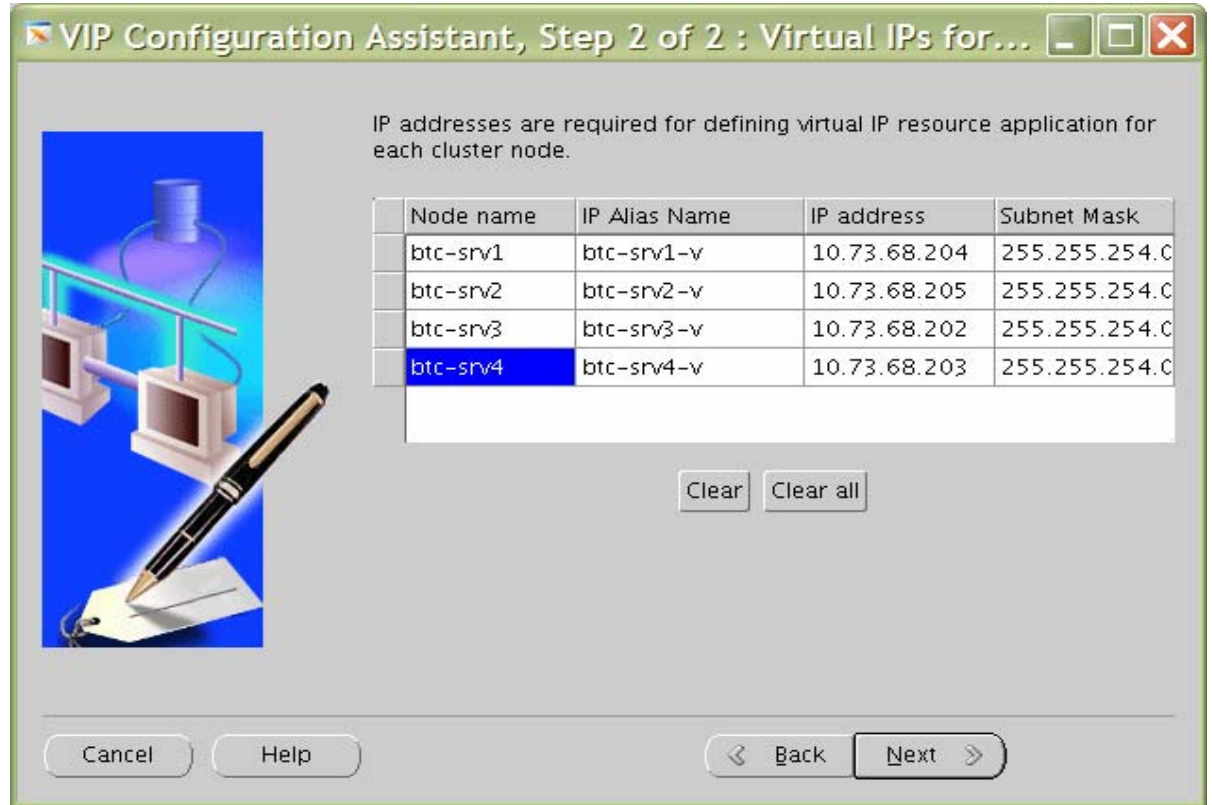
VIP Configuration Assistant, Step 2 of 2 : Virtual IPs for...

IP addresses are required for defining virtual IP resource application for each cluster node.

| Node name | IP Alias Name | IP address | Subnet Mask |
|---|---|---|---|
| btc-srv1 | btc-srv1-v | 10.73.68.204 | 255.255.254.C |
| btc-srv2 | btc-srv2-v | 10.73.68.205 | 255.255.254.C |
| btc-srv3 | btc-srv3-v | 10.73.68.202 | 255.255.254.C |
| btc-srv4 | btc-srv4-v | 10.73.68.203 | 255.255.254.C |

Clear Clear all

Cancel Help Back Next